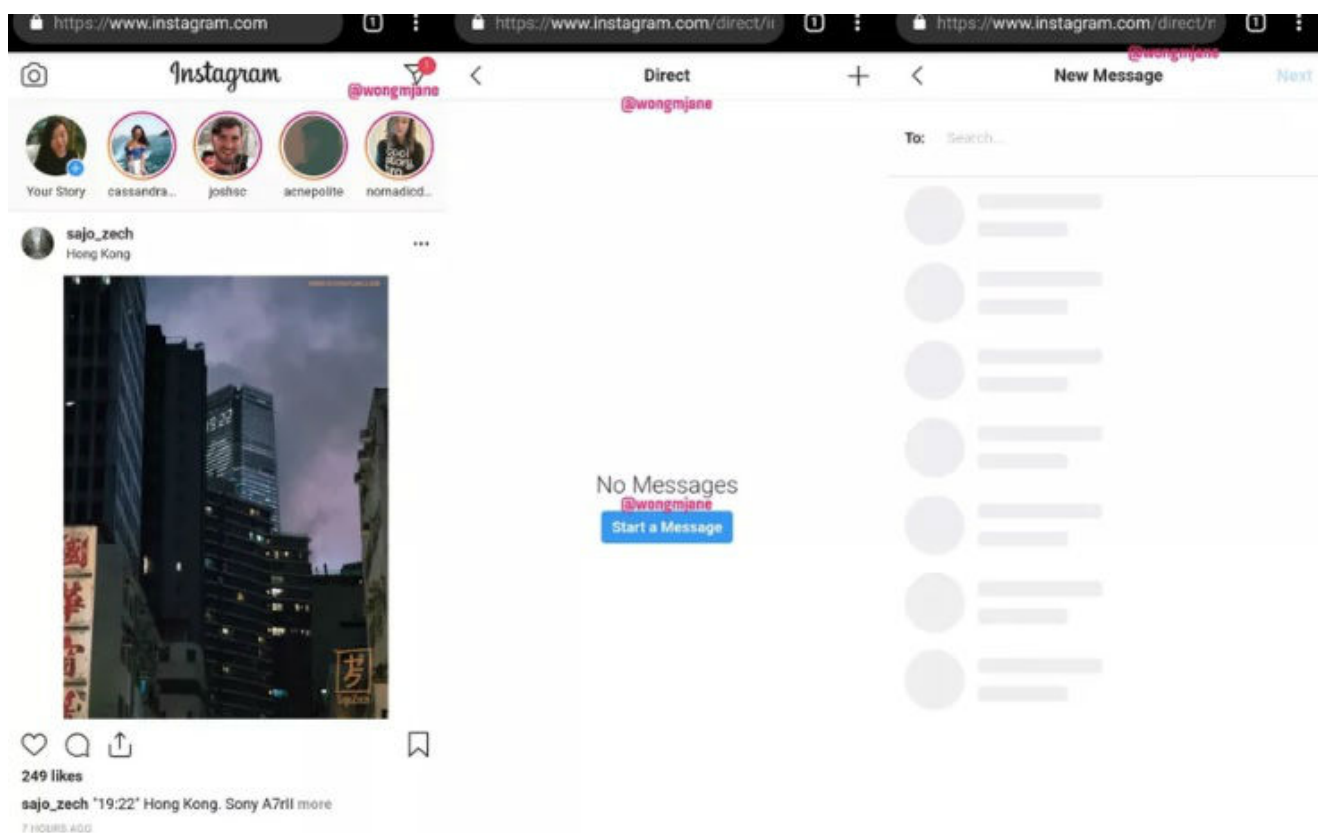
https://www.instagram.com 1

Instagram

1

@wongmjane

Your Story cassandra... joshsc acnepolite nomadicd...

sajo_zech
Hong Kong

...

249 likes

sajo_zech "19:22" Hong Kong. Sony A7rII more

7 HOURS AGO

https://www.instagram.com/direct/i 1

Direct

+

@wongmjane

No Messages

@wongmjane

Start a Message

https://www.instagram.com/direct/n 1

@wongmjane

New Message

Next

To: Search...